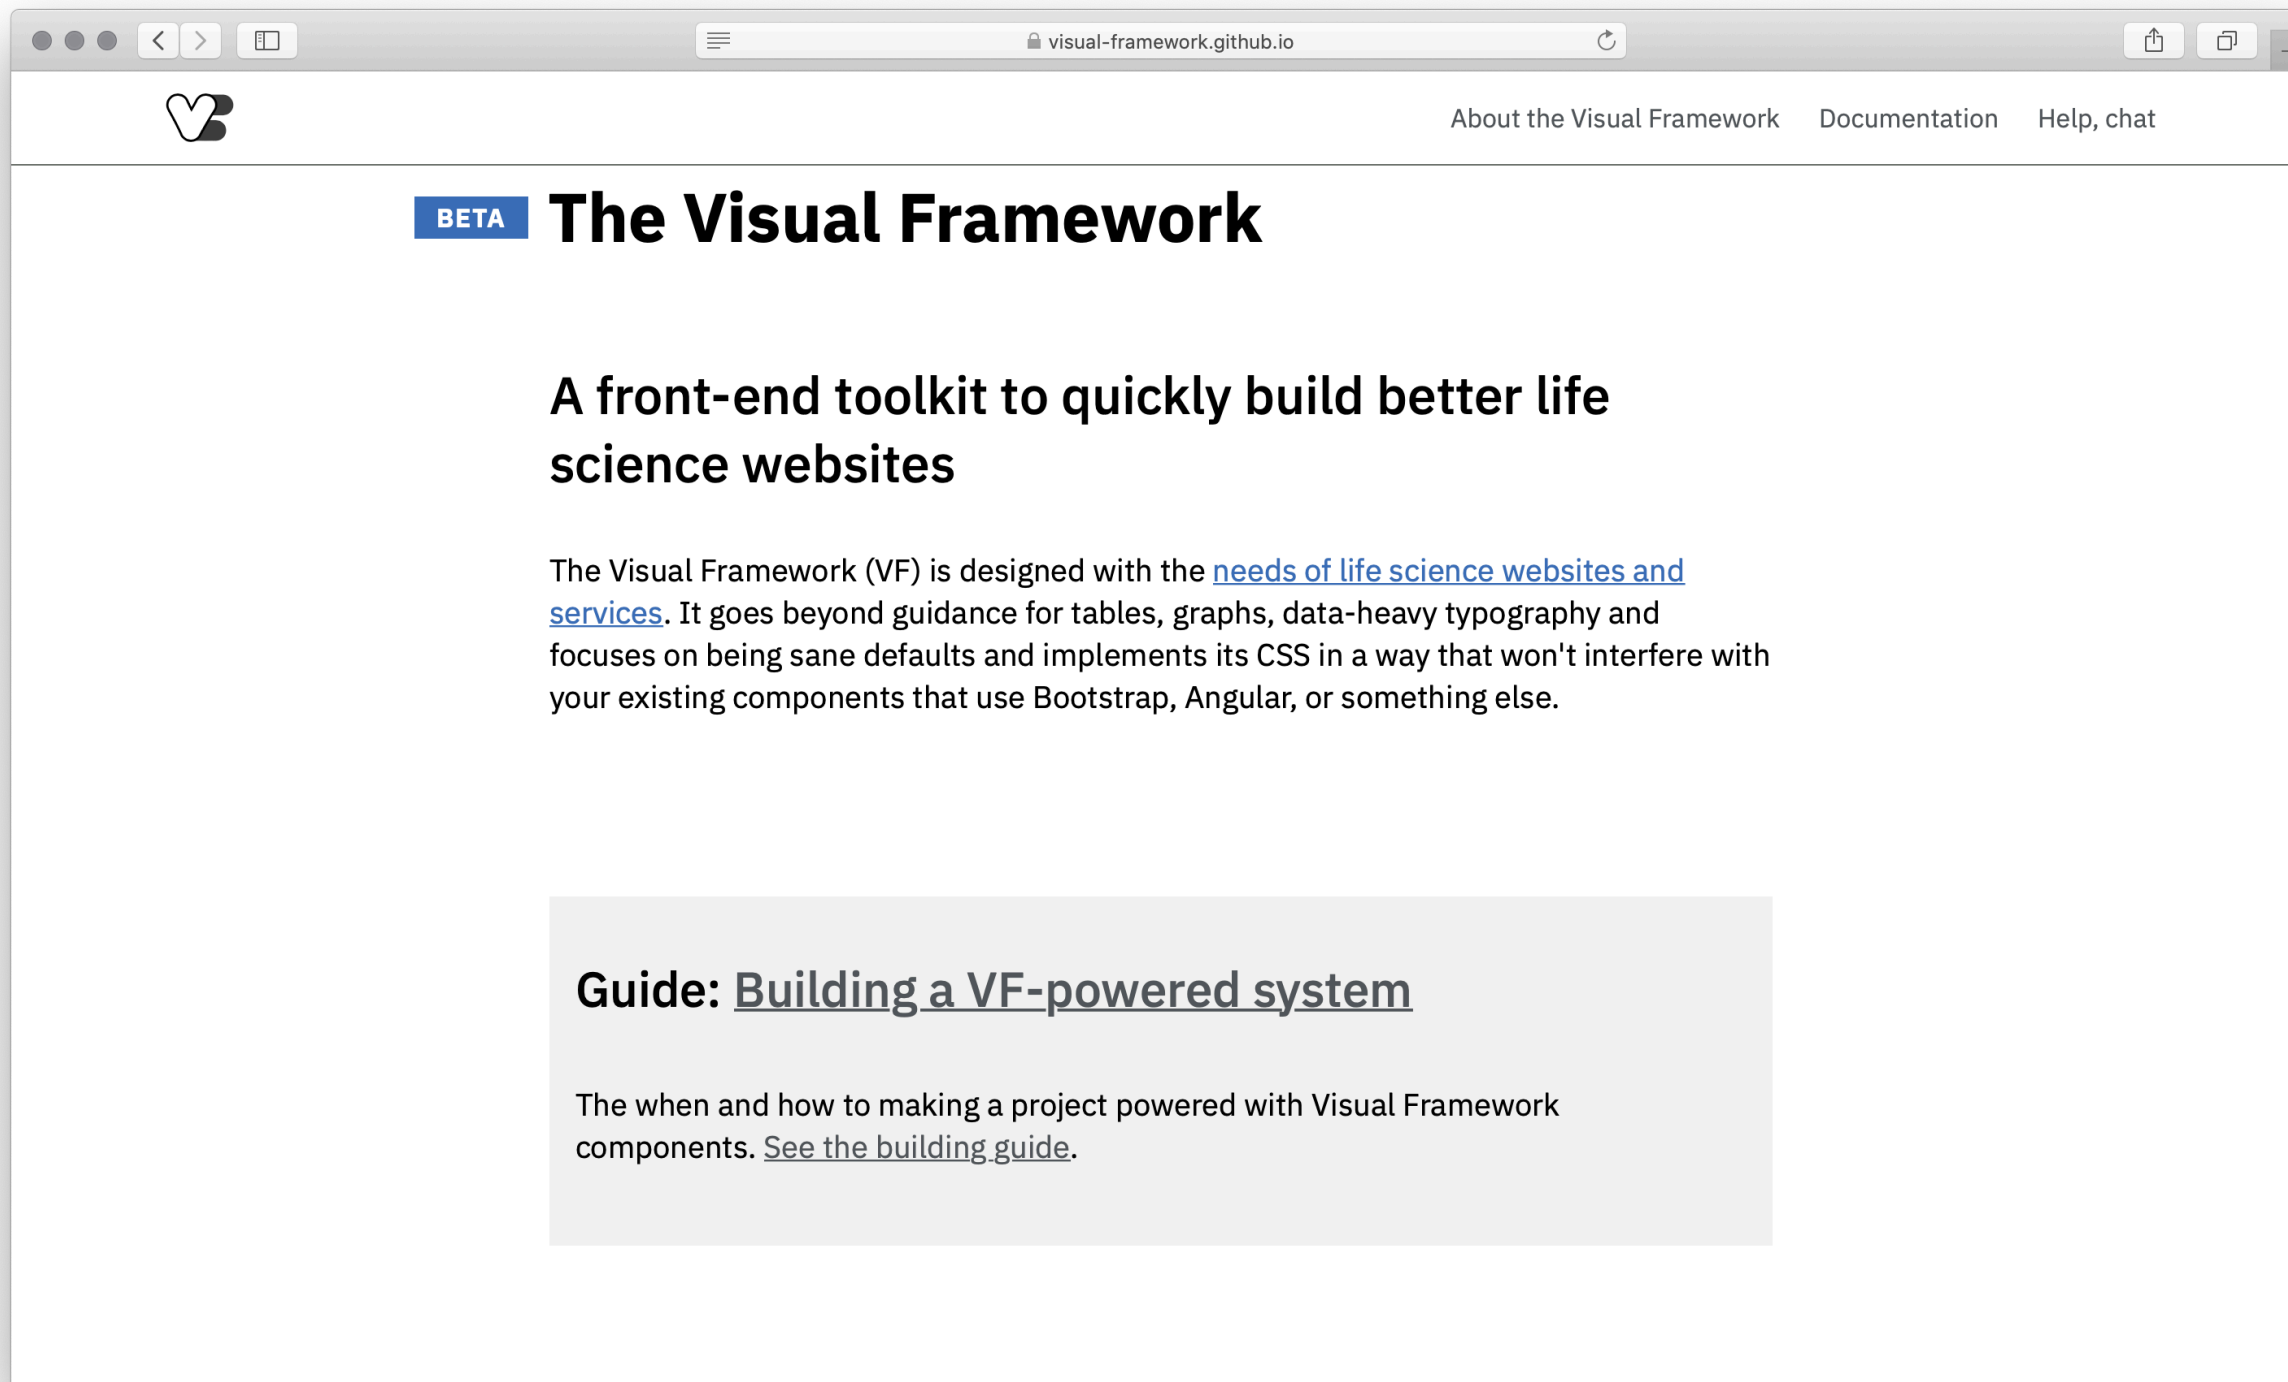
visual-framework.github.io

About the Visual Framework Documentation Help, chat

BETA The Visual Framework

A front-end toolkit to quickly build better life science websites

The Visual Framework (VF) is designed with the needs of life science websites and services. It goes beyond guidance for tables, graphs, data-heavy typography and focuses on being sane defaults and implements its CSS in a way that won't interfere with your existing components that use Bootstrap, Angular, or something else.

Guide: Building a VF-powered system

The when and how to making a project powered with Visual Framework components. See the building guide.